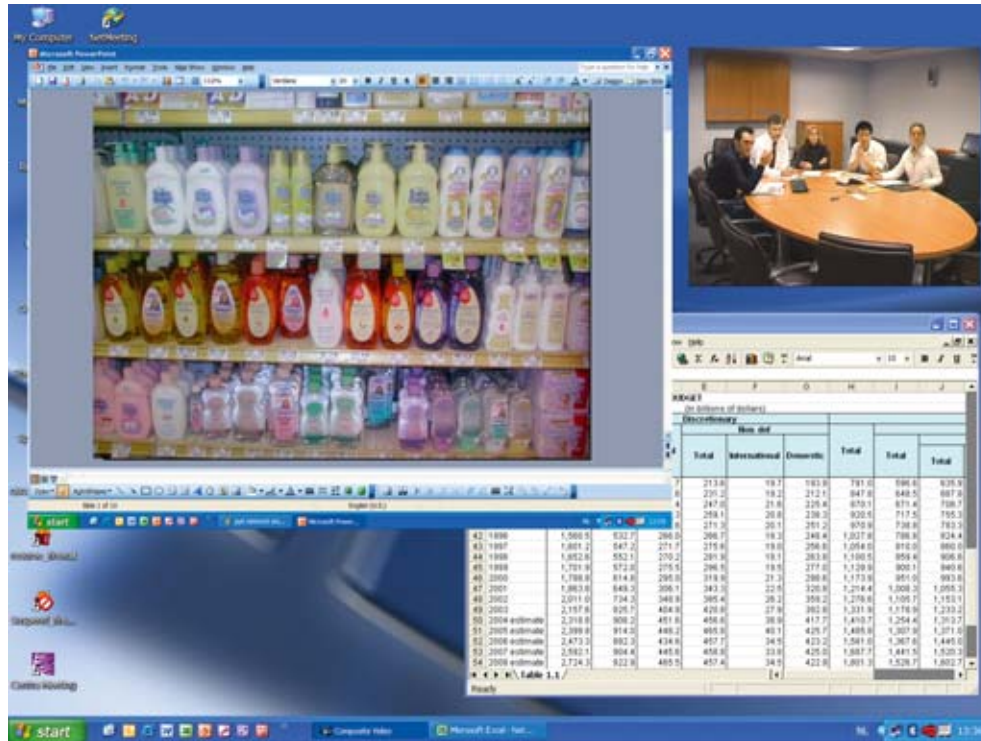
My Computer
NetMeeting
Microsoft PowerPoint
start
start
Composite Video
Microsoft Excel - Net...
Ready
Table 1.1
Discretionary
Non def
Total
International
Domestic
Total
Total
Total
(in billions of dollars)
E
F
G
H
I
J
42 1996
43 1997
44 1998
45 1999
46 2000
47 2001
48 2002
49 2003
50 2004 estimate
51 2005 estimate
52 2006 estimate
53 2007 estimate
54 2008 estimate
Slide 1 of 10
English (U.S.)
Arial